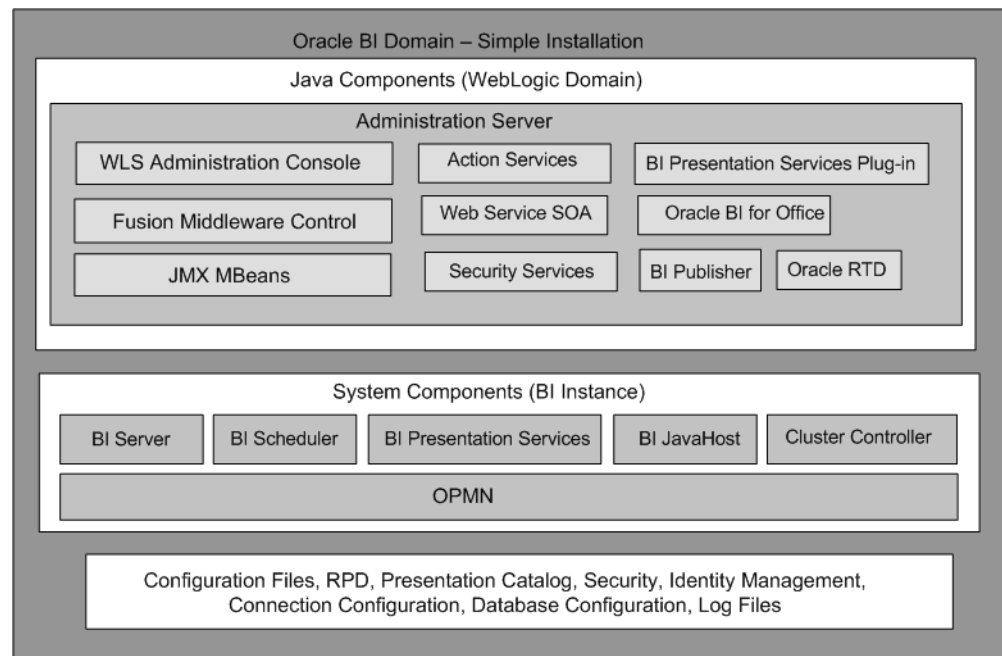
Oracle BI Domain – Simple Installation

Java Components (WebLogic Domain)

Administration Server

WLS Administration Console

Action Services

BI Presentation Services Plug-in

Fusion Middleware Control

Web Service SOA

Oracle BI for Office

JMX MBeans

Security Services

BI Publisher

Oracle RTD

System Components (BI Instance)

BI Server

BI Scheduler

BI Presentation Services

BI JavaHost

Cluster Controller

OPMN

Configuration Files, RPD, Presentation Catalog, Security, Identity Management, Connection Configuration, Database Configuration, Log Files